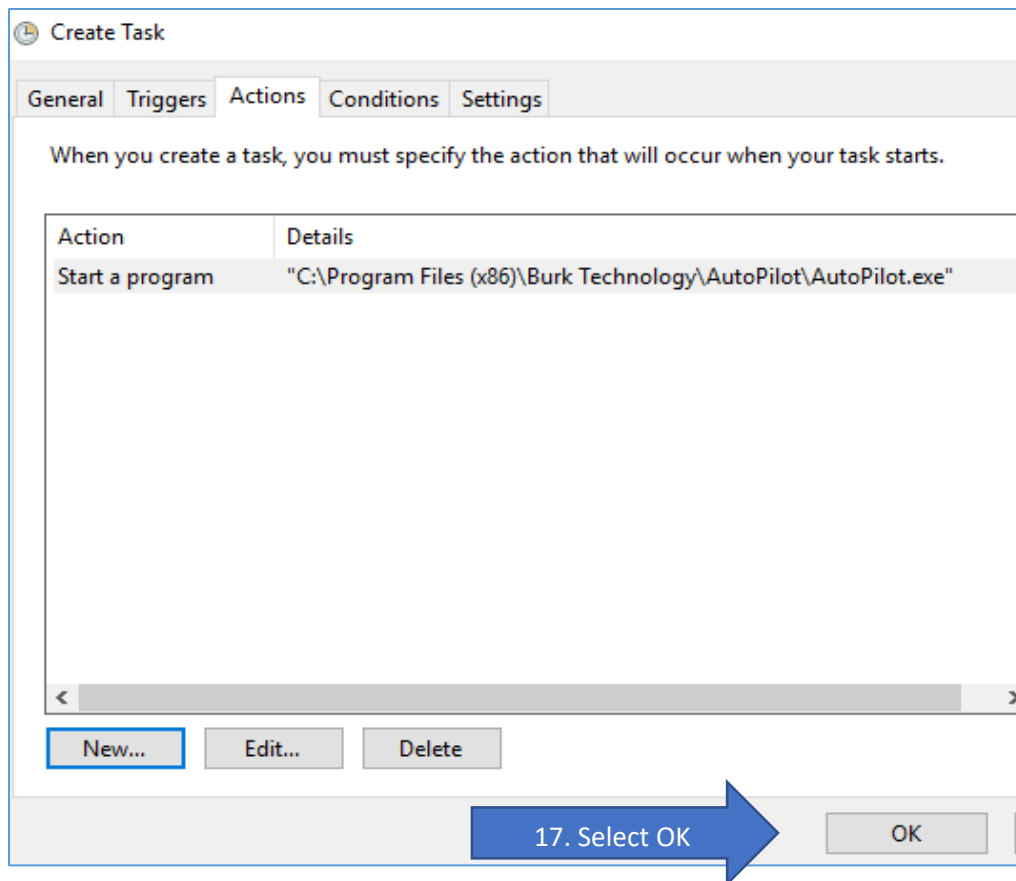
Create Task

General Triggers Actions Conditions Settings

When you create a task, you must specify the action that will occur when your task starts.

| Action | Details |
|---|---|
| Start a program | "C:\Program Files (x86)\Burk Technology\AutoPilot\AutoPilot.exe" |

New... Edit... Delete

17. Select OK

OK